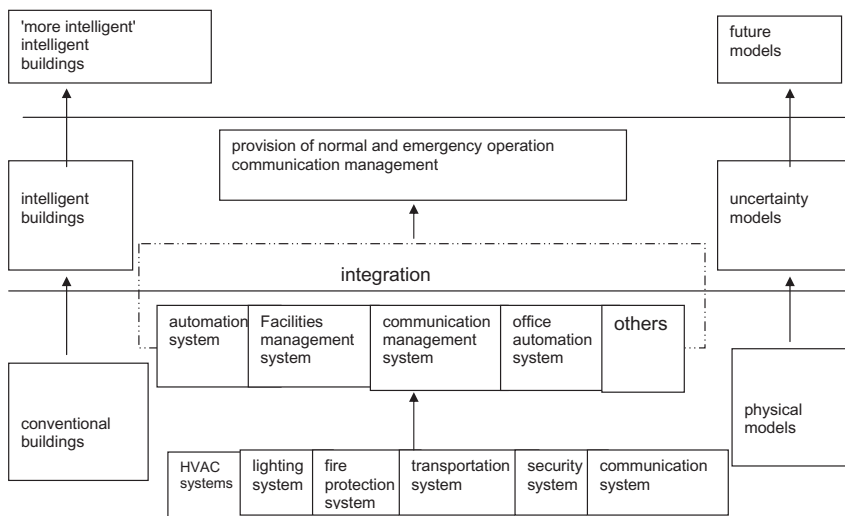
'more intelligent' intelligent buildings

future models

provision of normal and emergency operation communication management

intelligent buildings

uncertainty models

integration

automation system

Facilities management system

communication management system

office automation system

others

conventional buildings

physical models

HVAC systems

lighting system

fire protection system

transportation system

security system

communication system